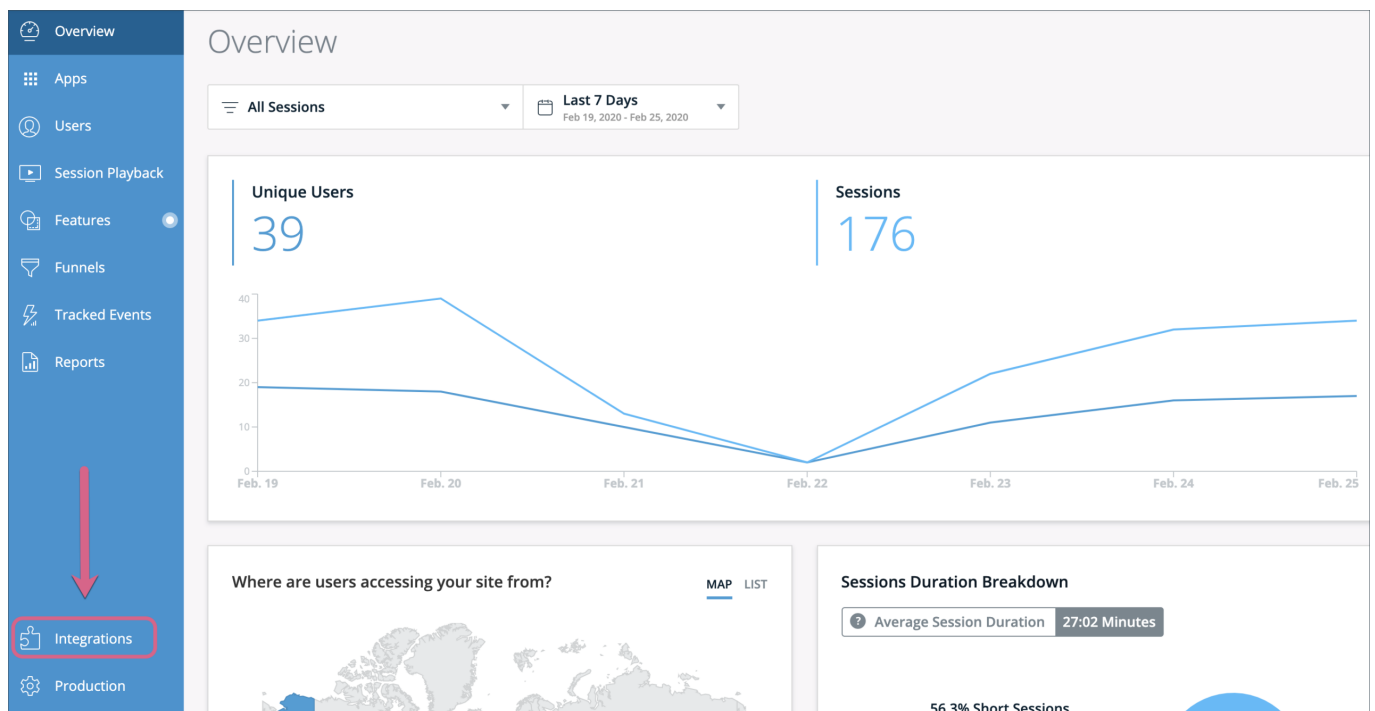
Overview
Apps
Users
Session Playback
Features
Funnels
Tracked Events
Reports
Integrations
Production

Overview

All Sessions
Last 7 Days
Feb 19, 2020 - Feb 25, 2020

Unique Users
39

Sessions
176

40
30
20
10
0
Feb. 19
Feb. 20
Feb. 21
Feb. 22
Feb. 23
Feb. 24
Feb. 25

Where are users accessing your site from?
MAP LIST

Sessions Duration Breakdown
Average Session Duration 27:02 Minutes

56.3% Short Sessions